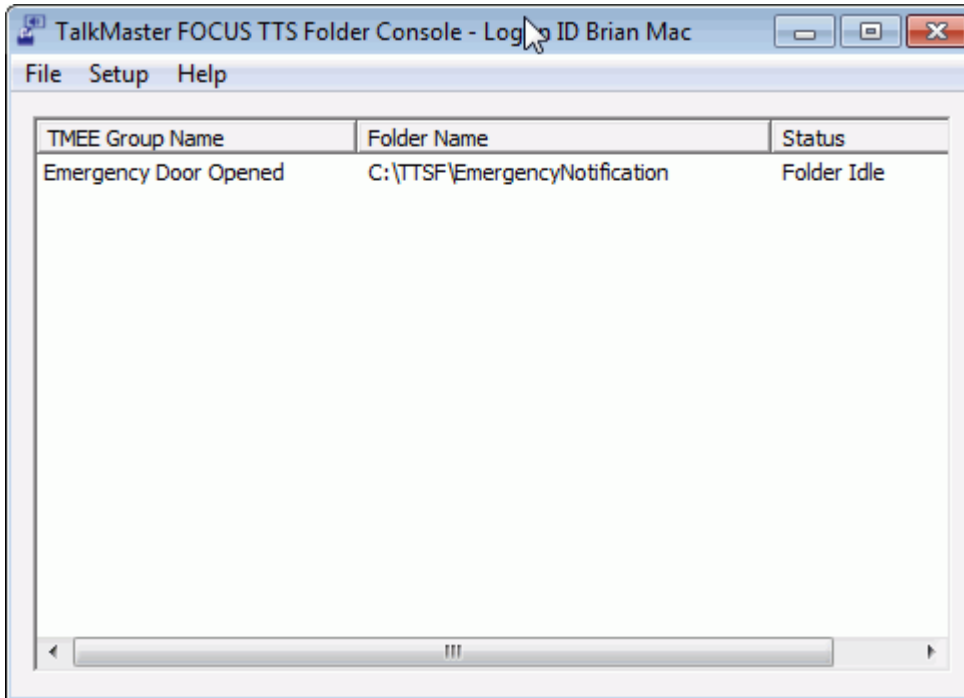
TalkMaster FOCUS TTS Folder Console - Log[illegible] ID Brian Mac

File Setup Help

| TMEE Group Name | Folder Name | Status |
|---|---|---|
| Emergency Door Opened | C:\TTSF\EmergencyNotification | Folder Idle |